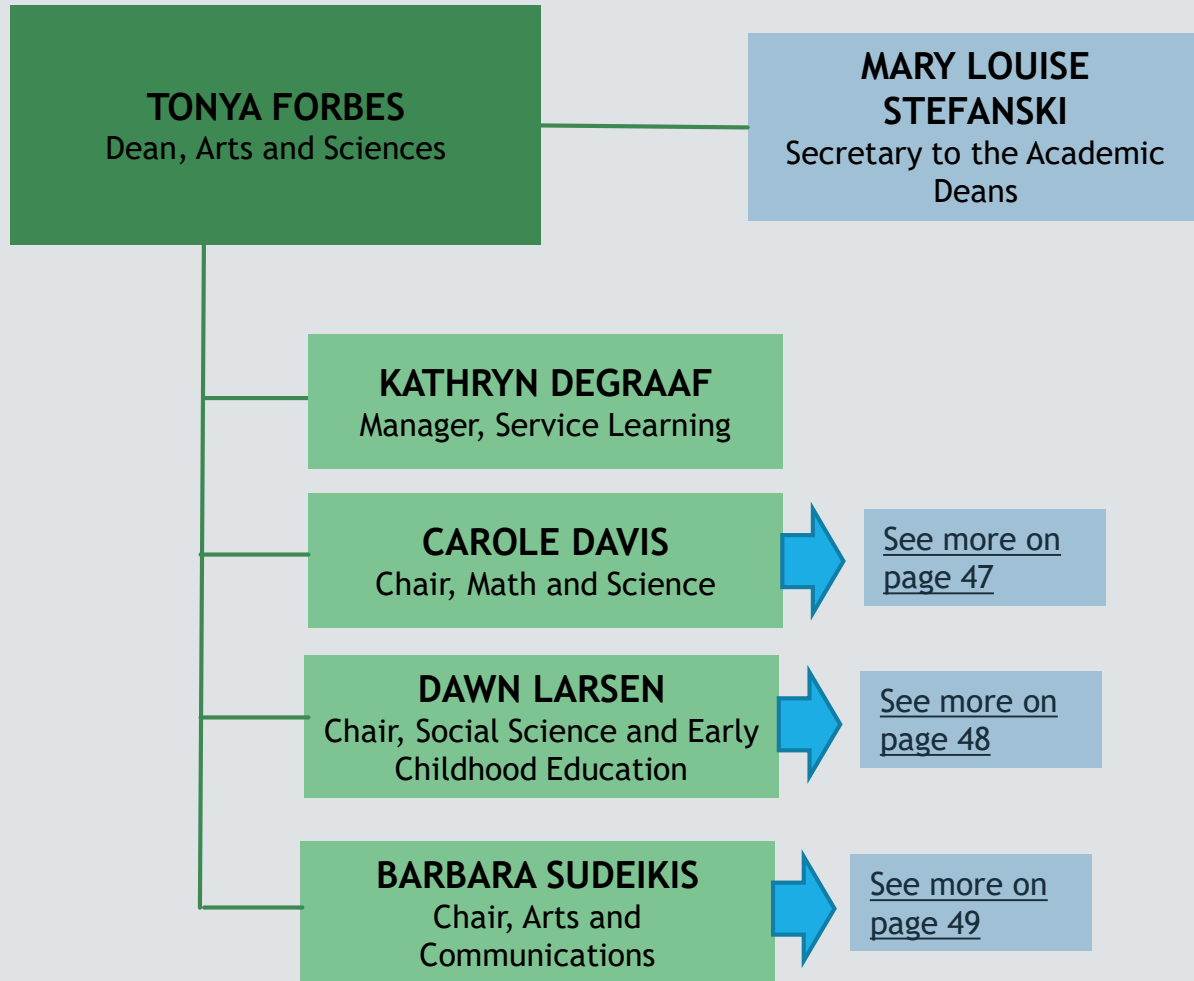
TONYA FORBES
Dean, Arts and Sciences

MARY LOUISE STEFANSKI
Secretary to the Academic Deans

KATHRYN DEGRAAF
Manager, Service Learning

CAROLE DAVIS
Chair, Math and Science

See more on page 47

DAWN LARSEN
Chair, Social Science and Early Childhood Education

See more on page 48

BARBARA SUDEIKIS
Chair, Arts and Communications

See more on page 49